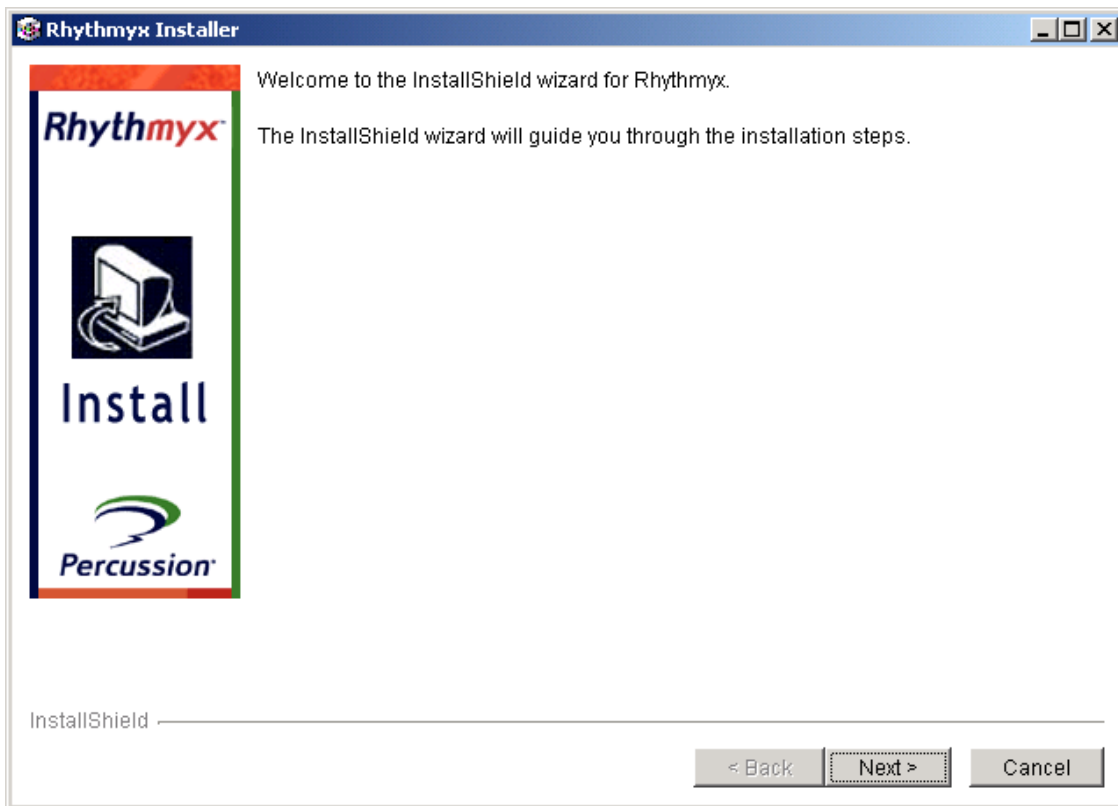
Rhythmyx Installer

Rhythmyx

Install

Percussion

Welcome to the InstallShield wizard for Rhythmyx.

The InstallShield wizard will guide you through the installation steps.

InstallShield

< Back

Next >

Cancel